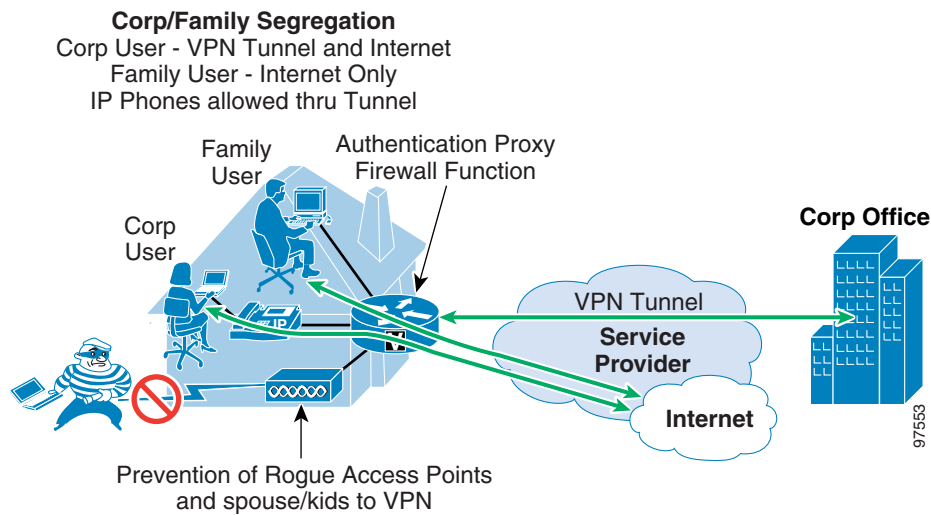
**Corp/Family Segregation**
Corp User - VPN Tunnel and Internet
Family User - Internet Only
IP Phones allowed thru Tunnel

Family User

Authentication Proxy
Firewall Function

Corp User

IP

**Corp Office**

VPN Tunnel

**Service Provider**

**Internet**

Prevention of Rogue Access Points
and spouse/kids to VPN

97553